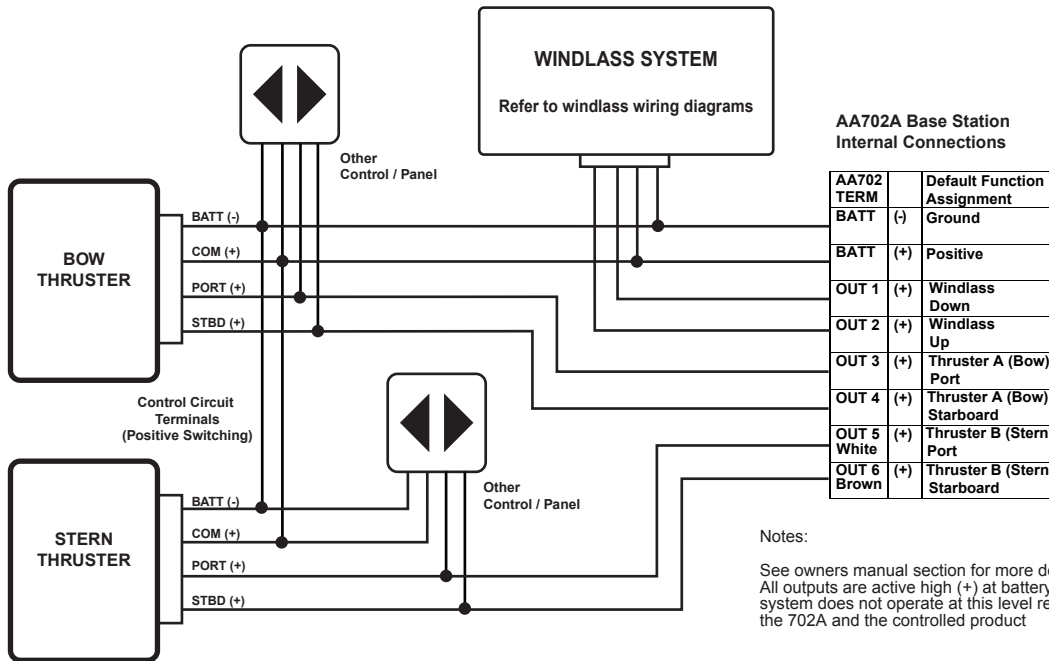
WINDLASS SYSTEM

Refer to windlass wiring diagrams

Other Control / Panel

AA702A Base Station Internal Connections

BOW THRUSTER

BATT (-)
COM (+)
PORT (+)
STBD (+)

| AA702 TERM | | Default Function Assignment |
|---|---|---|
| BATT | (-) | Ground |
| BATT | (+) | Positive |
| OUT 1 | (+) | Windlass Down |
| OUT 2 | (+) | Windlass Up |
| OUT 3 | (+) | Thruster A (Bow) Port |
| OUT 4 | (+) | Thruster A (Bow) Starboard |
| OUT 5 White | (+) | Thruster B (Stern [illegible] Port |
| OUT 6 Brown | (+) | Thruster B (Stern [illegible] Starboard |

Control Circuit Terminals (Positive Switching)

Other Control / Panel

STERN THRUSTER

BATT (-)
COM (+)
PORT (+)
STBD (+)

Notes:

See owners manual section for more d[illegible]
All outputs are active high (+) at battery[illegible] system does not operate at this level re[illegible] the 702A and the controlled product